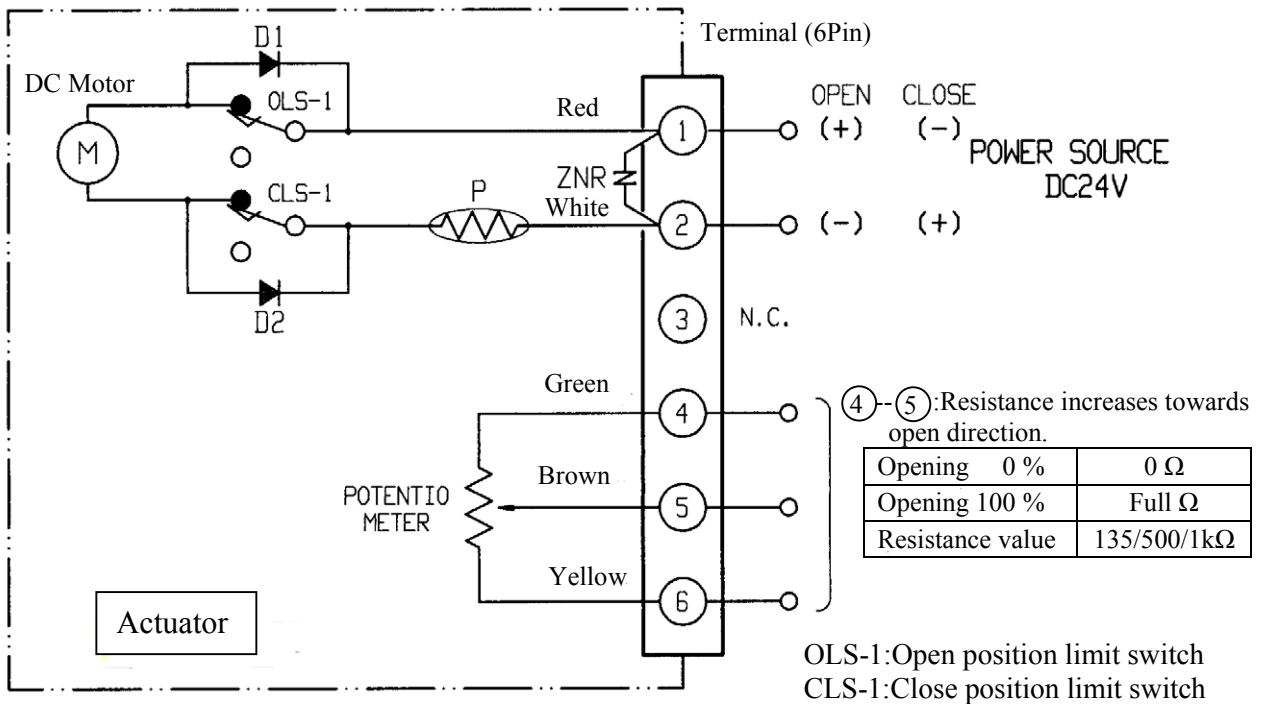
Terminal (6Pin)

D1

DC Motor

OLS-1

Red

OPEN CLOSE

M

1

(+) (−)

POWER SOURCE DC24V

CLS-1

P

ZNR

White

2

(−) (+)

D2

3

N.C.

Green

4

④--⑤:Resistance increases towards open direction.

| Opening 0 % | 0 Ω |
|---|---|
| Opening 100 % | Full Ω |
| Resistance value | 135/500/1kΩ |

POTENTIO METER

Brown

5

Yellow

6

Actuator

OLS-1:Open position limit switch
CLS-1:Close position limit switch